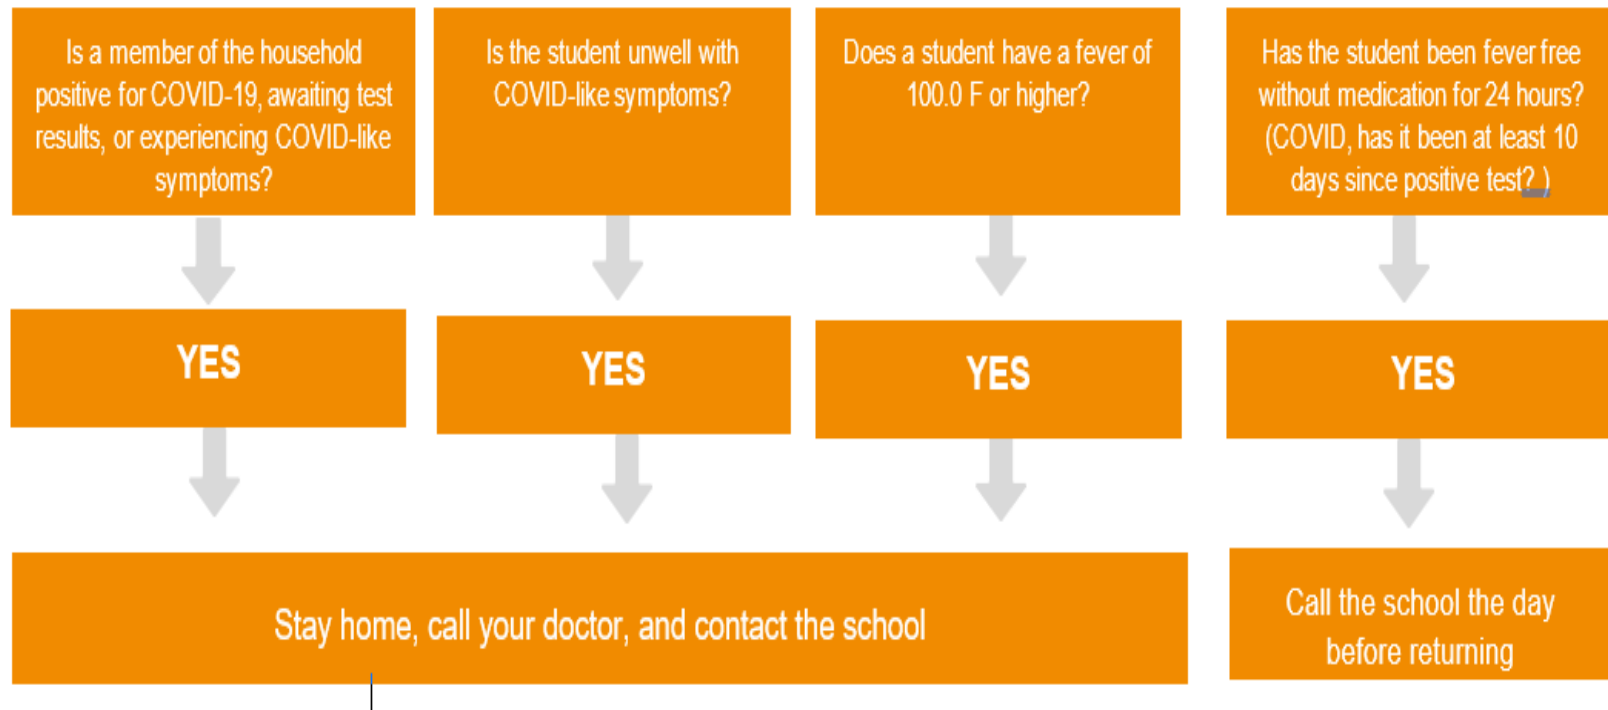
Is a member of the household positive for COVID-19, awaiting test results, or experiencing COVID-like symptoms?

Is the student unwell with COVID-like symptoms?

Does a student have a fever of 100.0 F or higher?

Has the student been fever free without medication for 24 hours? (COVID, has it been at least 10 days since positive test? )

YES

YES

YES

YES

Stay home, call your doctor, and contact the school

Call the school the day before returning